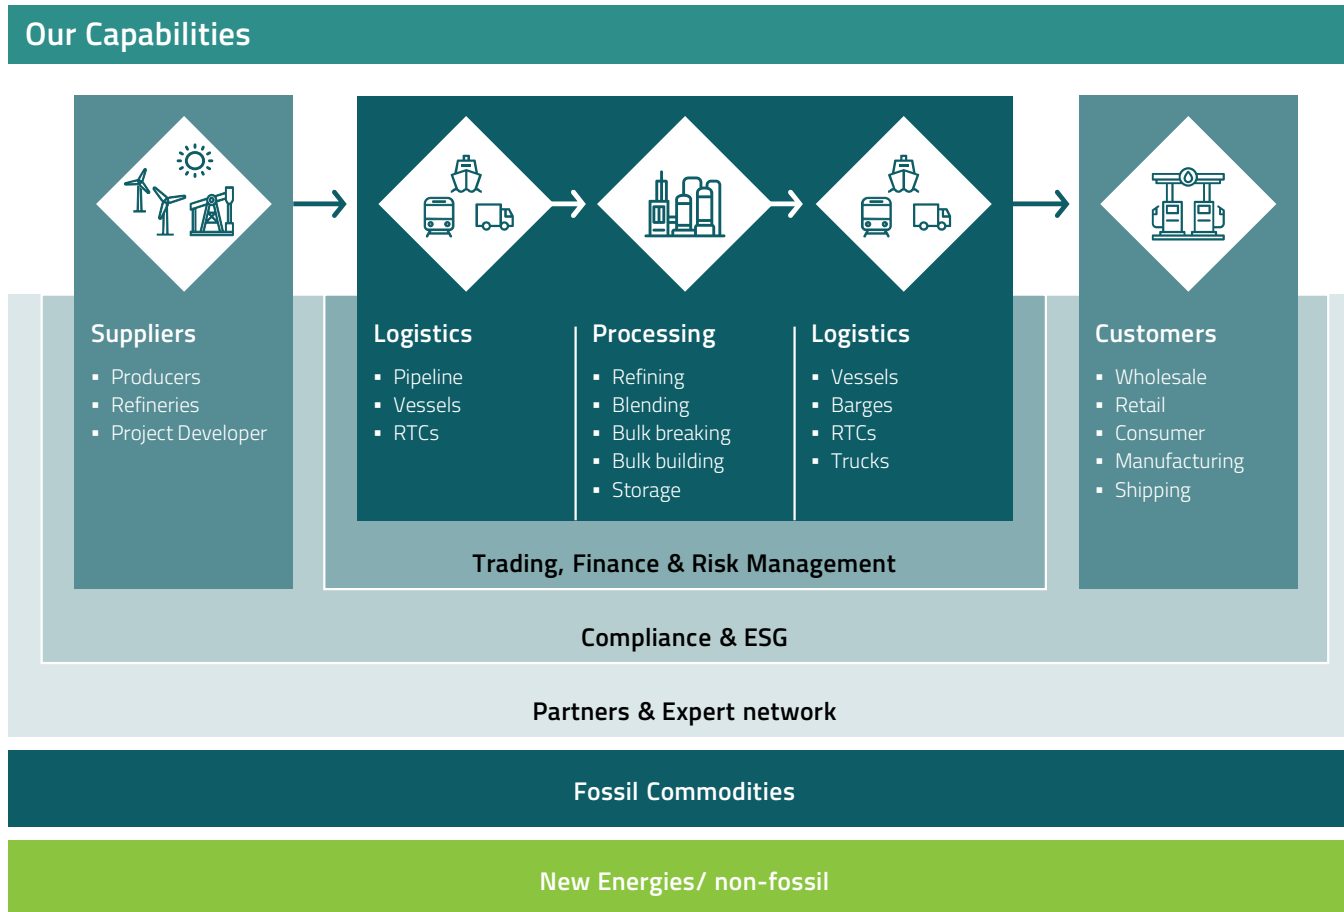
Our Capabilities

Suppliers
- Producers
- Refineries
- Project Developer

Logistics
- Pipeline
- Vessels
- RTCs

Processing
- Refining
- Blending
- Bulk breaking
- Bulk building
- Storage

Logistics
- Vessels
- Barges
- RTCs
- Trucks

Customers
- Wholesale
- Retail
- Consumer
- Manufacturing
- Shipping

Trading, Finance & Risk Management

Compliance & ESG

Partners & Expert network

Fossil Commodities

New Energies/ non-fossil